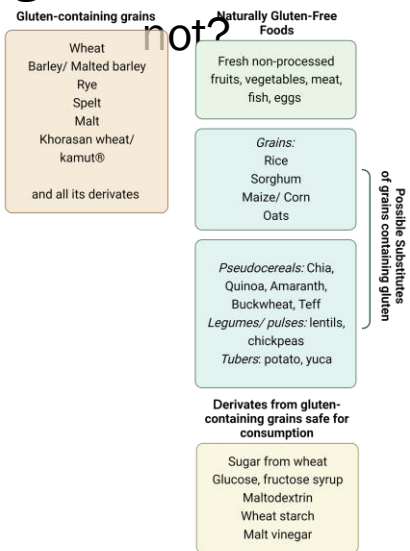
Gluten-containing grains

Wheat
Barley/ Malted barley
Rye
Spelt
Malt
Khorasan wheat/ kamut®

and all its derivates

not?

Naturally Gluten-Free Foods

Fresh non-processed fruits, vegetables, meat, fish, eggs

Grains:
Rice
Sorghum
Maize/ Corn
Oats

Pseudocereals: Chia, Quinoa, Amaranth, Buckwheat, Teff
Legumes/ pulses: lentils, chickpeas
Tubers: potato, yuca

Possible Substitutes of grains containing gluten

Derivates from gluten-containing grains safe for consumption

Sugar from wheat
Glucose, fructose syrup
Maltodextrin
Wheat starch
Malt vinegar